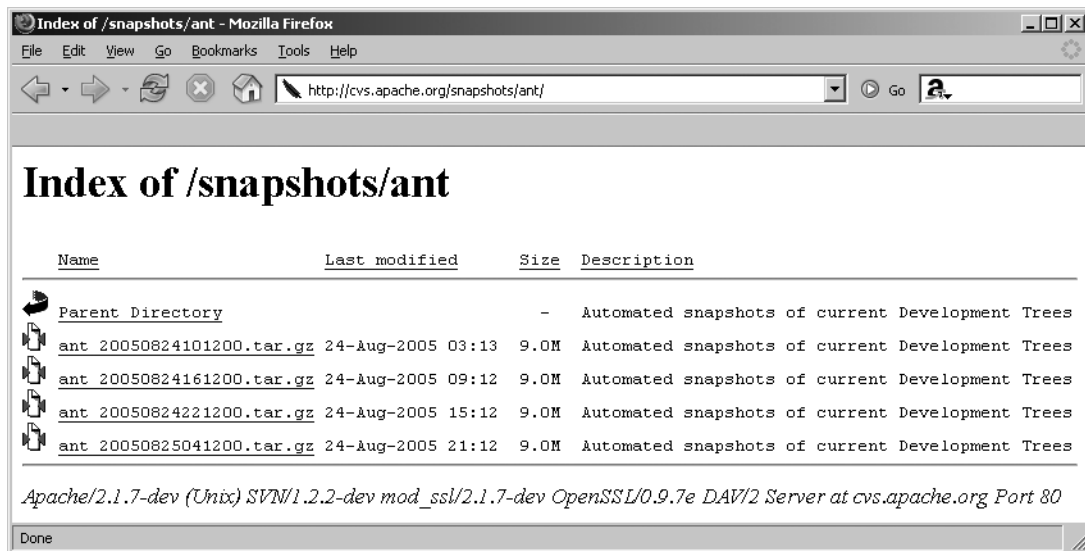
Index of /snapshots/ant - Mozilla Firefox

File Edit View Go Bookmarks Tools Help

http://cvs.apache.org/snapshots/ant/

Go

# Index of /snapshots/ant

| Name | Last modified | Size | Description |
|---|---|---|---|
| Parent Directory | | - | Automated snapshots of current Development Trees |
| ant_20050824101200.tar.gz | 24-Aug-2005 03:13 | 9.0M | Automated snapshots of current Development Trees |
| ant_20050824161200.tar.gz | 24-Aug-2005 09:12 | 9.0M | Automated snapshots of current Development Trees |
| ant_20050824221200.tar.gz | 24-Aug-2005 15:12 | 9.0M | Automated snapshots of current Development Trees |
| ant_20050825041200.tar.gz | 24-Aug-2005 21:12 | 9.0M | Automated snapshots of current Development Trees |

Apache/2.1.7-dev (Unix) SVN/1.2.2-dev mod_ssl/2.1.7-dev OpenSSL/0.9.7e DAV/2 Server at cvs.apache.org Port 80

Done